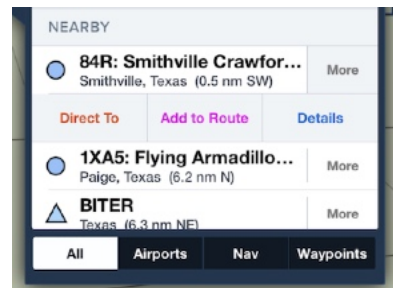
NEARBY

84R: Smithville Crawfor...
Smithville, Texas (0.5 nm SW)
More

Direct To
Add to Route
Details

1XA5: Flying Armadillo...
Paige, Texas (6.2 nm N)
More

BITER
Texas (6.3 nm NE)
More

All
Airports
Nav
Waypoints